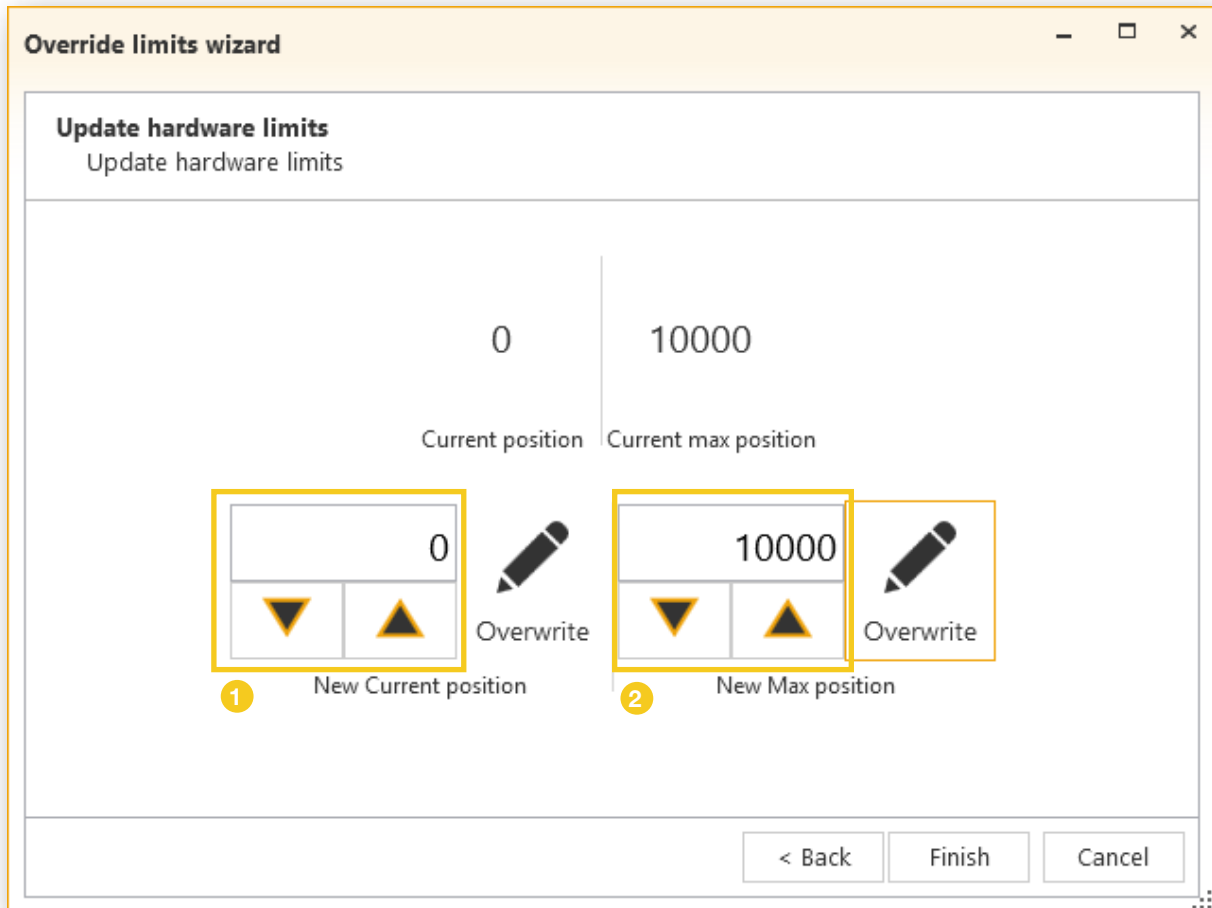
Override limits wizard

Update hardware limits
Update hardware limits

0

10000

Current position

Current max position

0

Overwrite

10000

Overwrite

1

New Current position

2

New Max position

< Back

Finish

Cancel